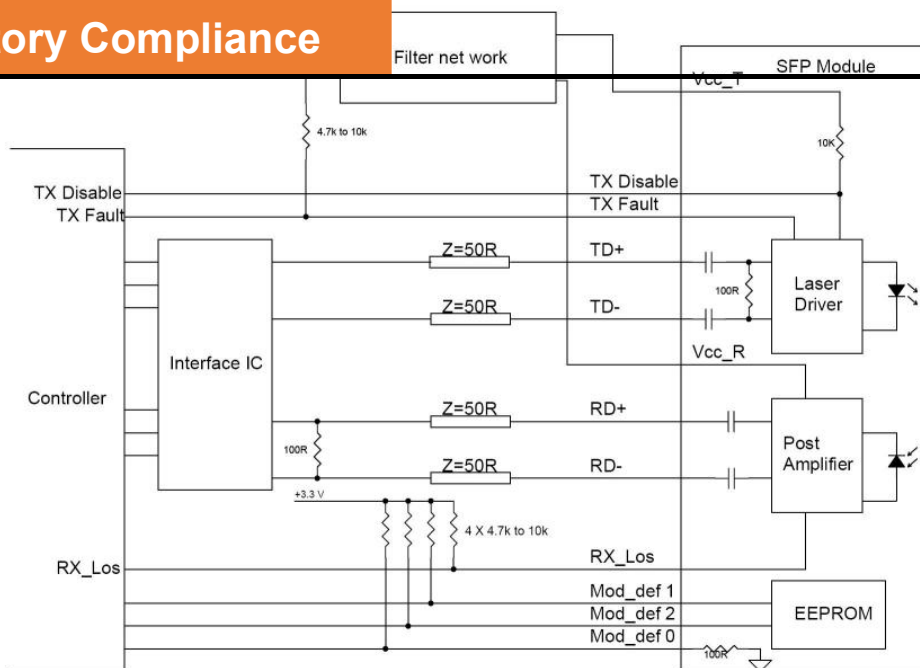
ory Compliance

Filter net work

SFP Module

Vcc_T

4.7k to 10k

10K

TX Disable

TX Fault

TX Disable

TX Fault

Z=50R

TD+

Laser Driver

100R

Z=50R

TD-

Interface IC

Vcc_R

Controller

Z=50R

RD+

Post Amplifier

100R

Z=50R

RD-

+3.3 V

4 X 4.7k to 10k

RX_Los

RX_Los

Mod_def 1

Mod_def 2

EEPROM

Mod_def 0

100R